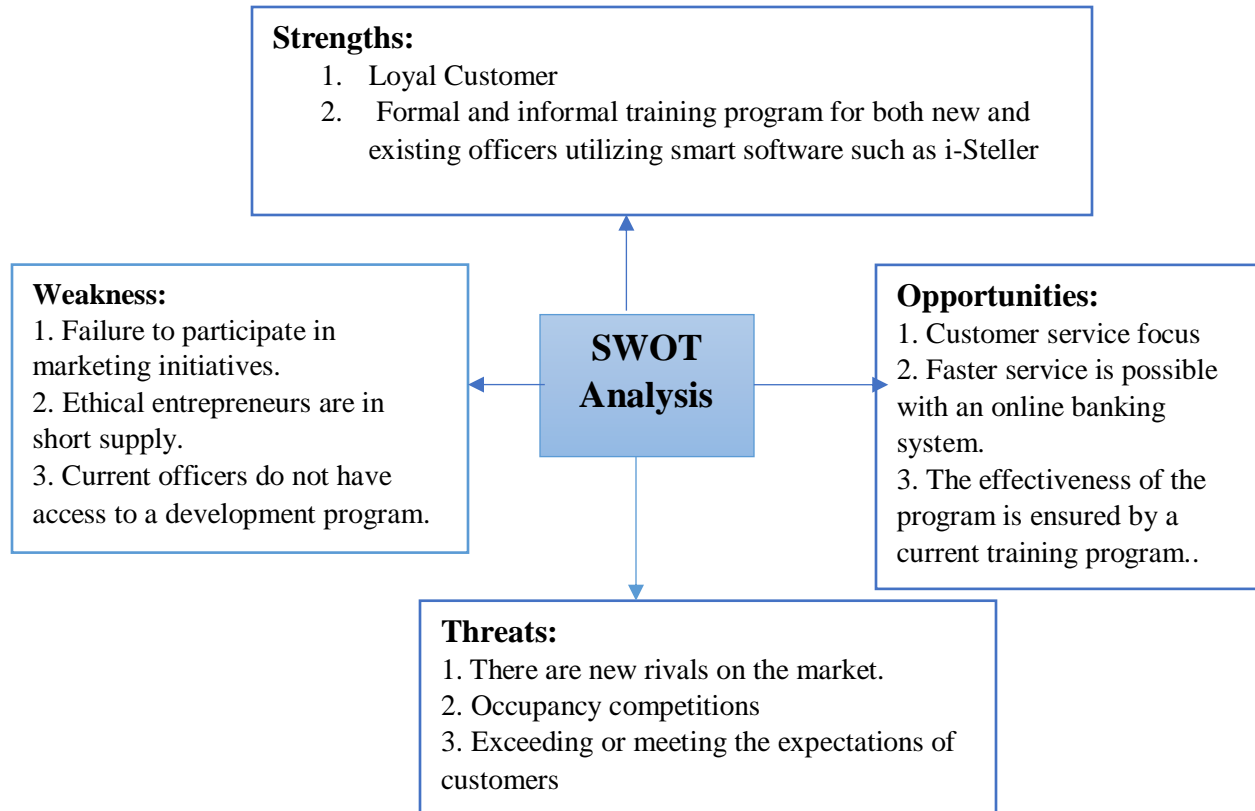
Strengths:
1. Loyal Customer
2. Formal and informal training program for both new and existing officers utilizing smart software such as i-Steller

Weakness:
1. Failure to participate in marketing initiatives.
2. Ethical entrepreneurs are in short supply.
3. Current officers do not have access to a development program.

SWOT Analysis

Opportunities:
1. Customer service focus
2. Faster service is possible with an online banking system.
3. The effectiveness of the program is ensured by a current training program..

Threats:
1. There are new rivals on the market.
2. Occupancy competitions
3. Exceeding or meeting the expectations of customers